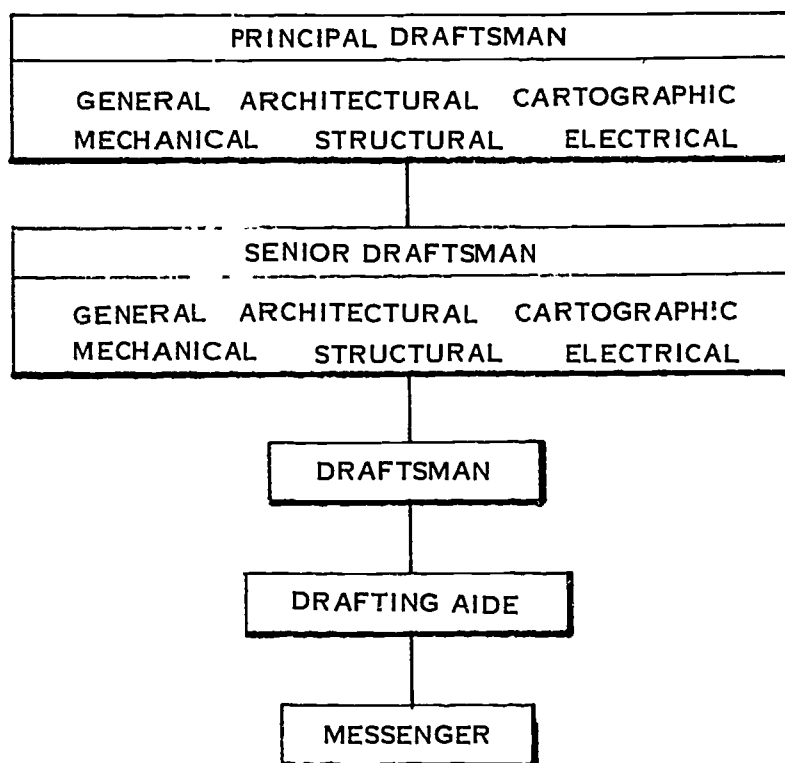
PRINCIPAL DRAFTSMAN

GENERAL ARCHITECTURAL CARTOGRAPHIC
MECHANICAL STRUCTURAL ELECTRICAL

SENIOR DRAFTSMAN

GENERAL ARCHITECTURAL CARTOGRAPHIC
MECHANICAL STRUCTURAL ELECTRICAL

DRAFTSMAN

DRAFTING AIDE

MESSENGER